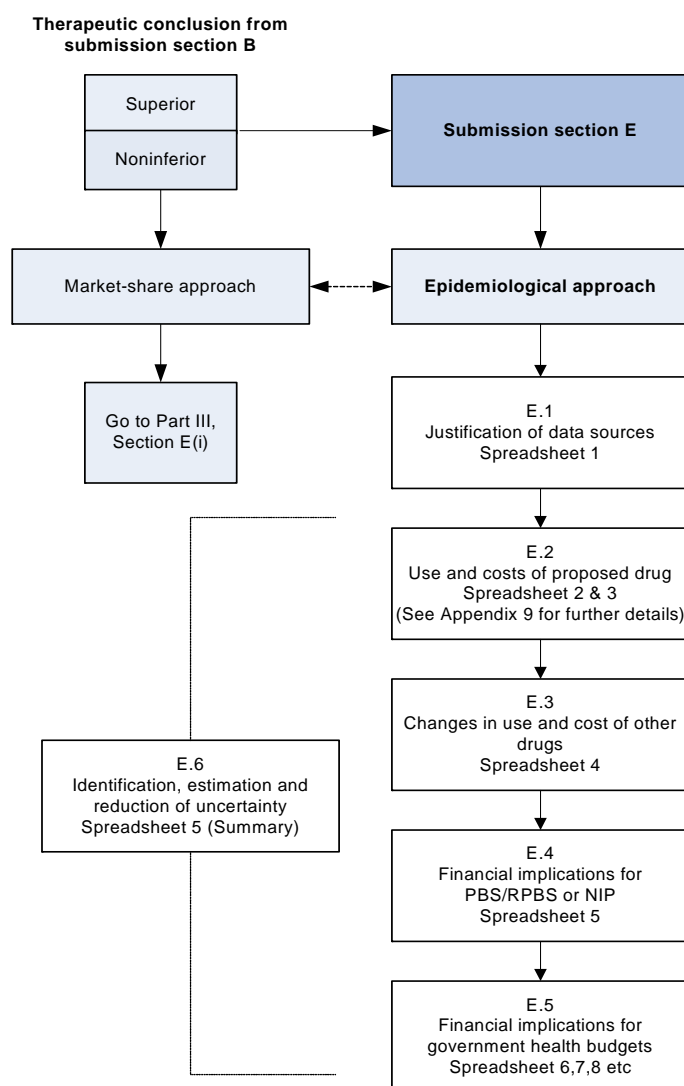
Therapeutic conclusion from submission section B

Superior

Noninferior

Submission section E

Market-share approach

Epidemiological approach

Go to Part III, Section E(i)

E.1
Justification of data sources
Spreadsheet 1

E.2
Use and costs of proposed drug
Spreadsheet 2 & 3
(See Appendix 9 for further details)

E.3
Changes in use and cost of other drugs
Spreadsheet 4

E.6
Identification, estimation and reduction of uncertainty
Spreadsheet 5 (Summary)

E.4
Financial implications for PBS/RPBS or NIP
Spreadsheet 5

E.5
Financial implications for government health budgets
Spreadsheet 6,7,8 etc